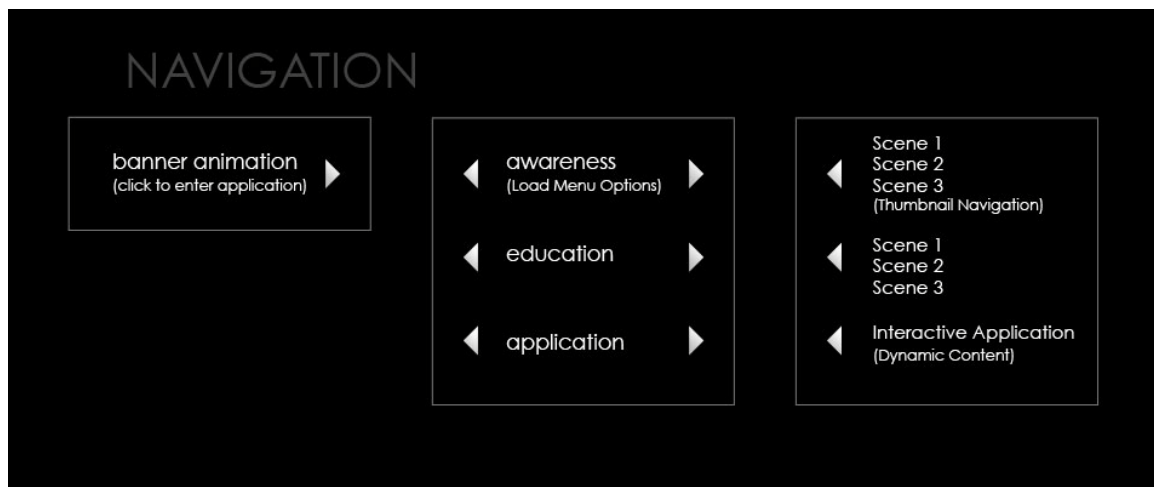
NAVIGATION

banner animation
(click to enter application)

awareness
(Load Menu Options)

education

application

Scene 1
Scene 2
Scene 3
(Thumbnail Navigation)

Scene 1
Scene 2
Scene 3

Interactive Application
(Dynamic Content)